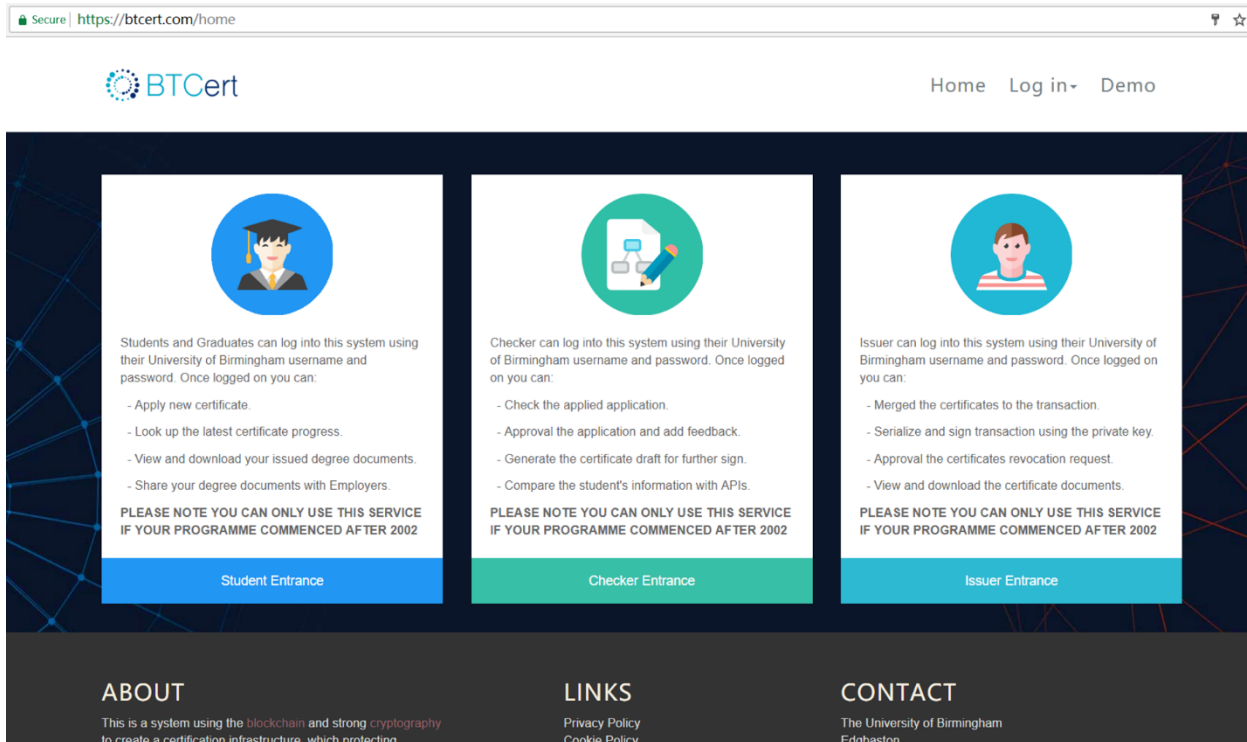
Secure | https://btcert.com/home

BTCert

Home Log in Demo

Students and Graduates can log into this system using their University of Birmingham username and password. Once logged on you can:

- Apply new certificate.
- Look up the latest certificate progress.
- View and download your issued degree documents.
- Share your degree documents with Employers.

PLEASE NOTE YOU CAN ONLY USE THIS SERVICE IF YOUR PROGRAMME COMMENCED AFTER 2002

Student Entrance

Checker can log into this system using their University of Birmingham username and password. Once logged on you can:

- Check the applied application.
- Approval the application and add feedback.
- Generate the certificate draft for further sign.
- Compare the student's information with APIs.

PLEASE NOTE YOU CAN ONLY USE THIS SERVICE IF YOUR PROGRAMME COMMENCED AFTER 2002

Checker Entrance

Issuer can log into this system using their University of Birmingham username and password. Once logged on you can:

- Merged the certificates to the transaction.
- Serialize and sign transaction using the private key.
- Approval the certificates revocation request.
- View and download the certificate documents.

PLEASE NOTE YOU CAN ONLY USE THIS SERVICE IF YOUR PROGRAMME COMMENCED AFTER 2002

Issuer Entrance

ABOUT

This is a system using the blockchain and strong cryptography to create a certification infrastructure, which protecting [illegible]

LINKS

Privacy Policy
Cookie Policy

CONTACT

The University of Birmingham
Edgbaston